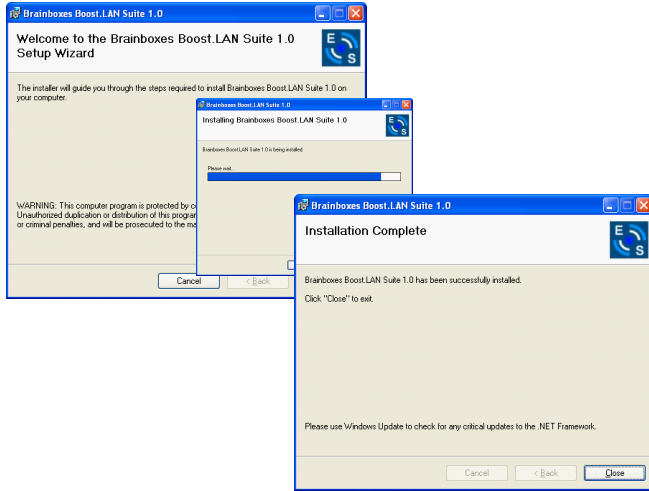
Brainboxes Boost.LAN Suite 1.0

Welcome to the Brainboxes Boost.LAN Suite 1.0 Setup Wizard

E S

The installer will guide you through the steps required to install Brainboxes Boost.LAN Suite 1.0 on your computer.

WARNING: This computer program is protected by c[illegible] Unauthorized duplication or distribution of this program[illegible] or criminal penalties, and will be prosecuted to the ma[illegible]

Cancel
< Back

Brainboxes Boost.LAN Suite 1.0

Installing Brainboxes Boost.LAN Suite 1.0

E S

Brainboxes Boost.LAN Suite 1.0 is being installed.

Please wait...

Brainboxes Boost.LAN Suite 1.0

Installation Complete

E S

Brainboxes Boost.LAN Suite 1.0 has been successfully installed.

Click "Close" to exit.

Please use Windows Update to check for any critical updates to the .NET Framework.

Cancel
< Back
Close